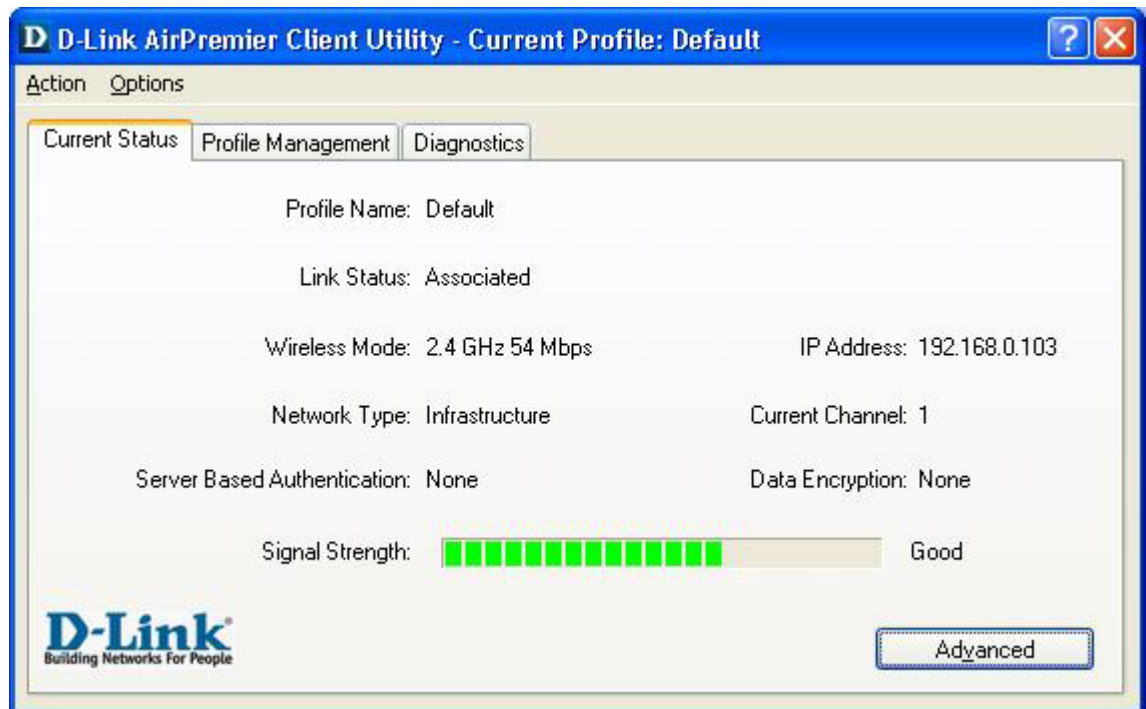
D D-Link AirPremier Client Utility - Current Profile: Default

Action Options

Current Status | Profile Management | Diagnostics

Profile Name: Default

Link Status: Associated

Wireless Mode: 2.4 GHz 54 Mbps

IP Address: 192.168.0.103

Network Type: Infrastructure

Current Channel: 1

Server Based Authentication: None

Data Encryption: None

Signal Strength: Good

D-Link
Building Networks For People

Advanced